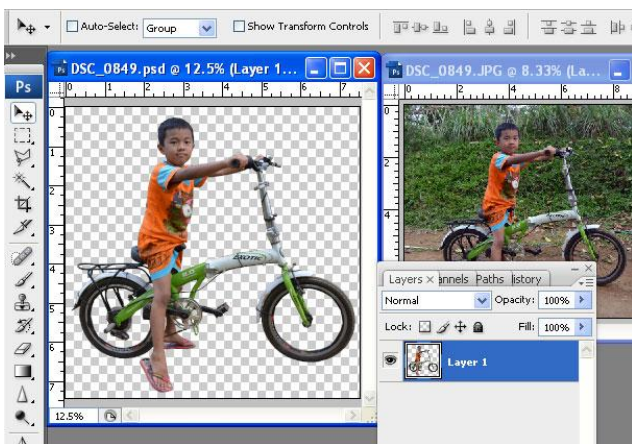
Auto-Select: Group
Show Transform Controls

Ps

DSC_0849.psd @ 12.5% (Layer 1...
DSC_0849.JPG @ 8.33% (La...

0 1 2 3 4 5 6 7
0 1 2 3 4 5 6 7

12.5%

Layers × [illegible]annels Paths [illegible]istory
Normal
Opacity: 100%
Lock:
Fill: 100%
Layer 1